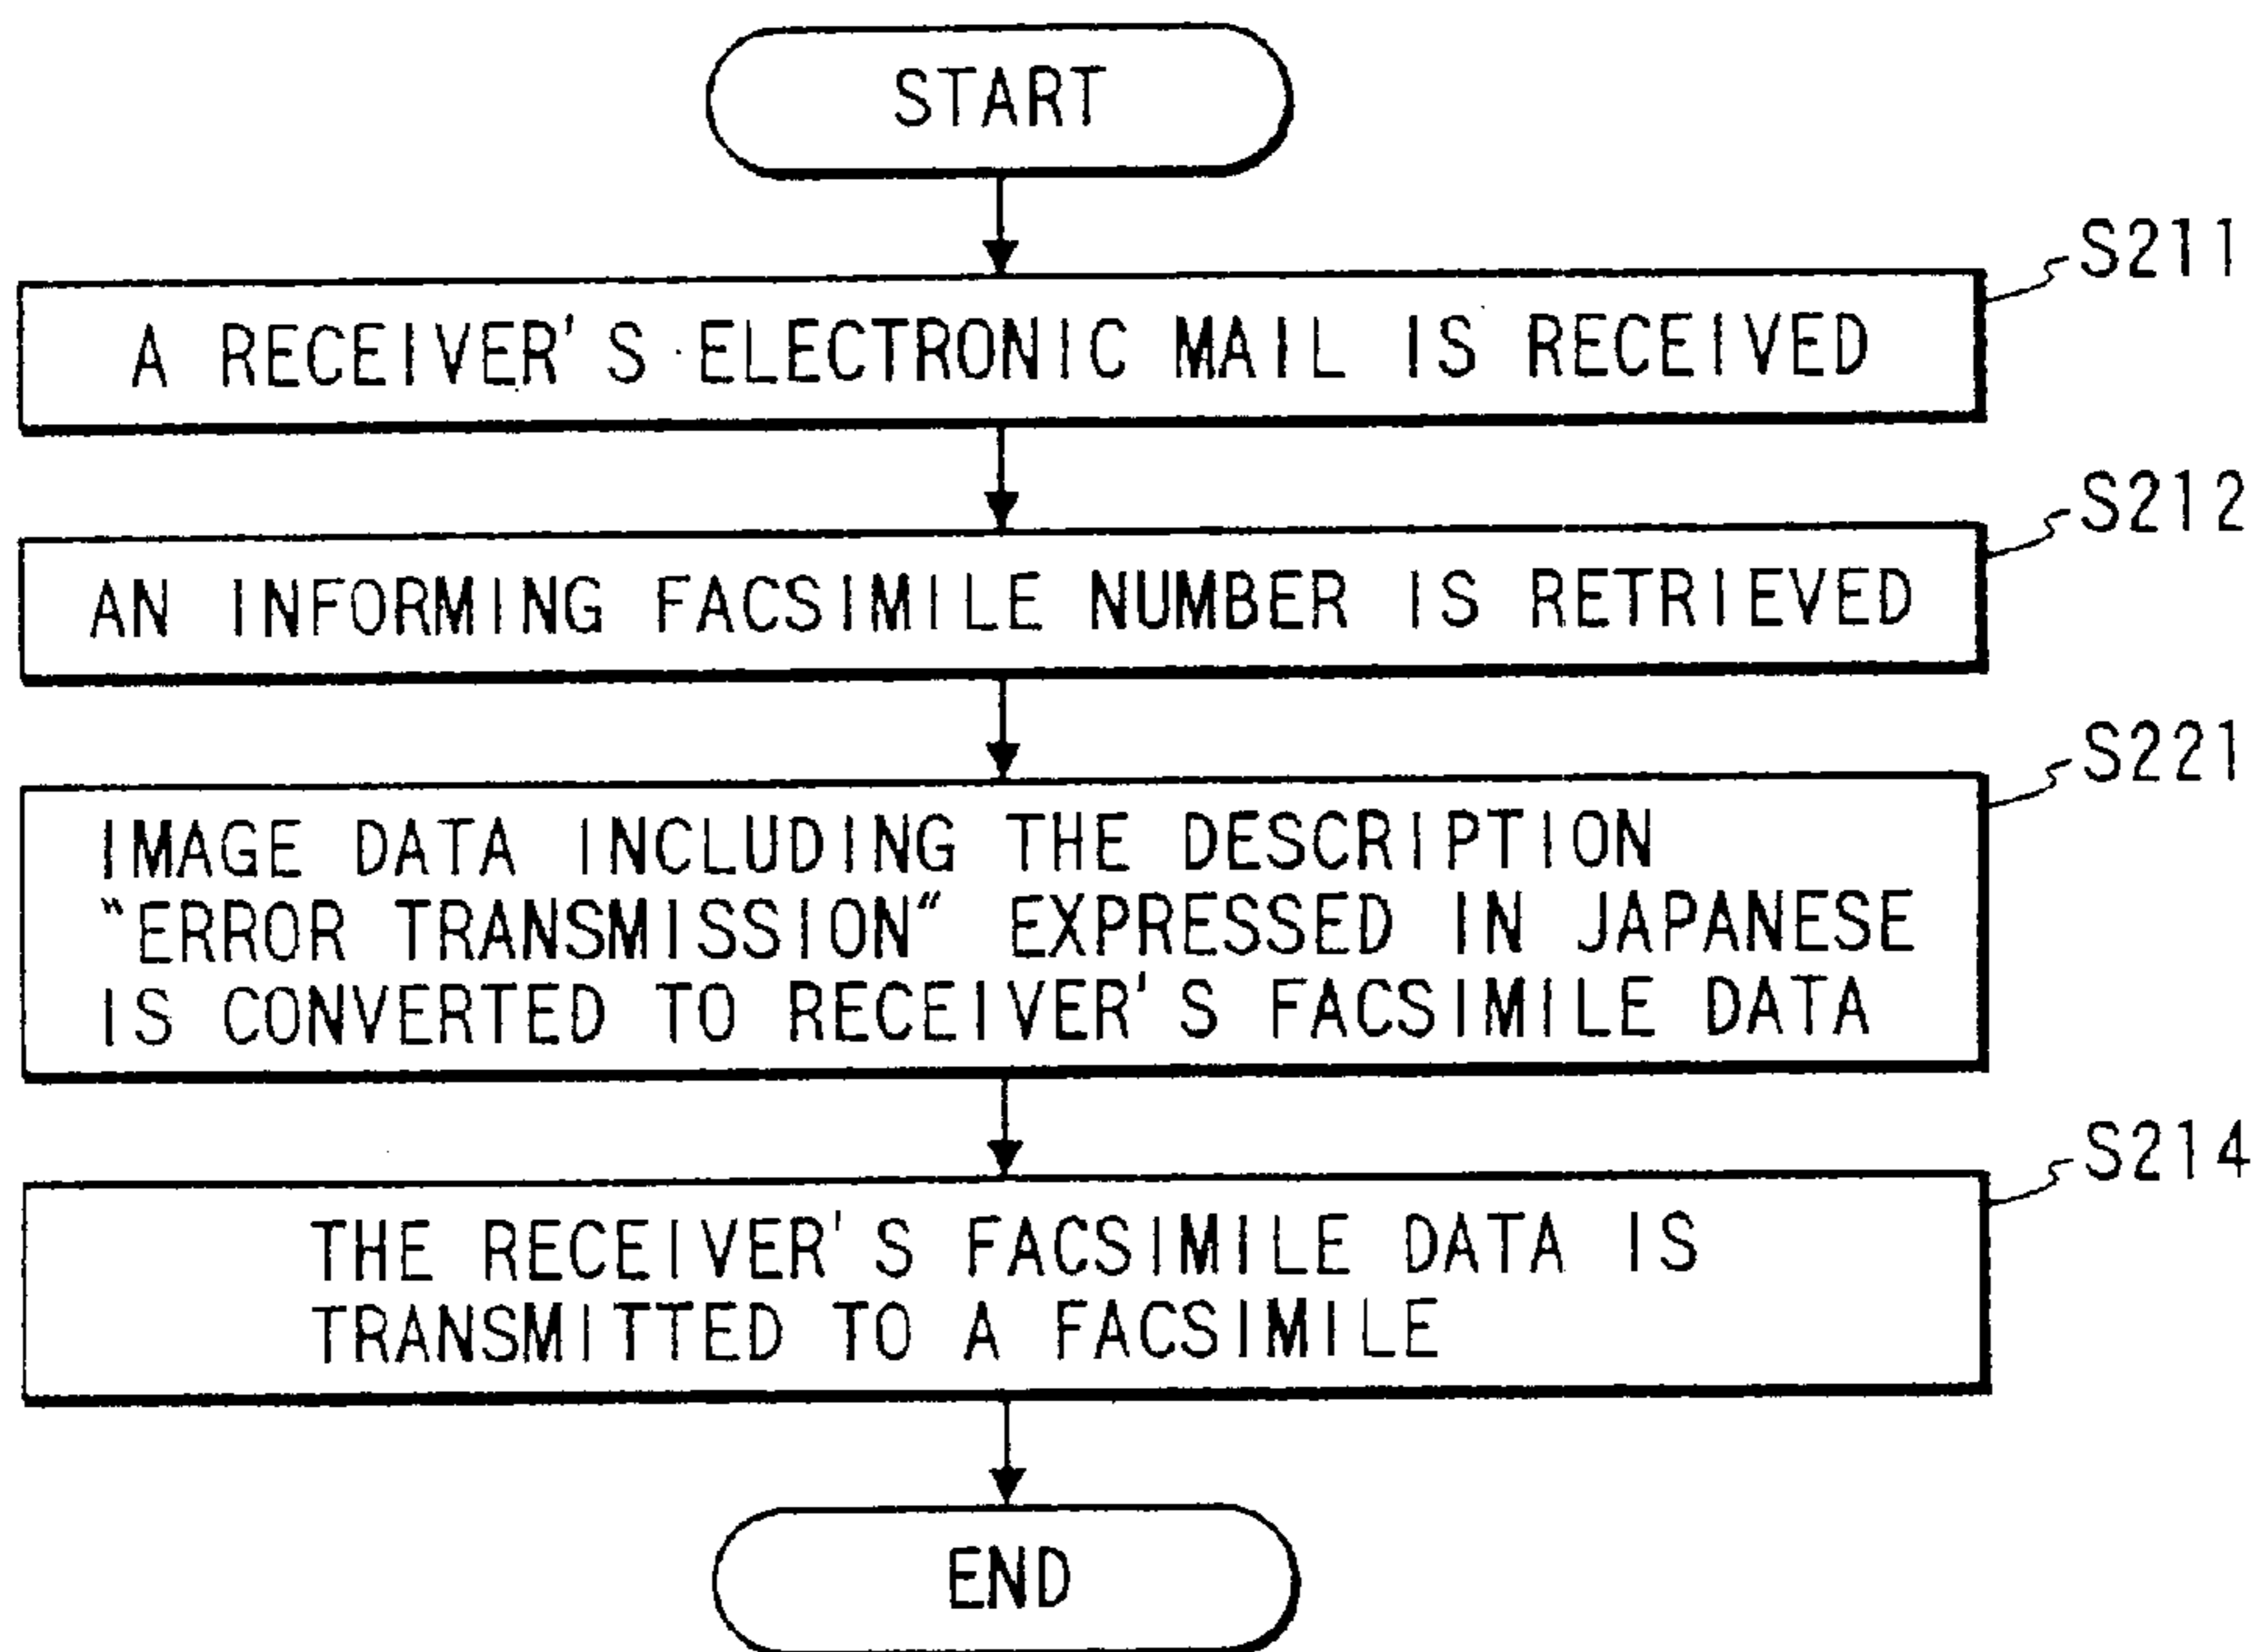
START

S211

A RECEIVER'S ELECTRONIC MAIL IS RECEIVED

S212

AN INFORMING FACSIMILE NUMBER IS RETRIEVED

S221

IMAGE DATA INCLUDING THE DESCRIPTION "ERROR TRANSMISSION" EXPRESSED IN JAPANESE IS CONVERTED TO RECEIVER'S FACSIMILE DATA

S214

THE RECEIVER'S FACSIMILE DATA IS TRANSMITTED TO A FACSIMILE

END